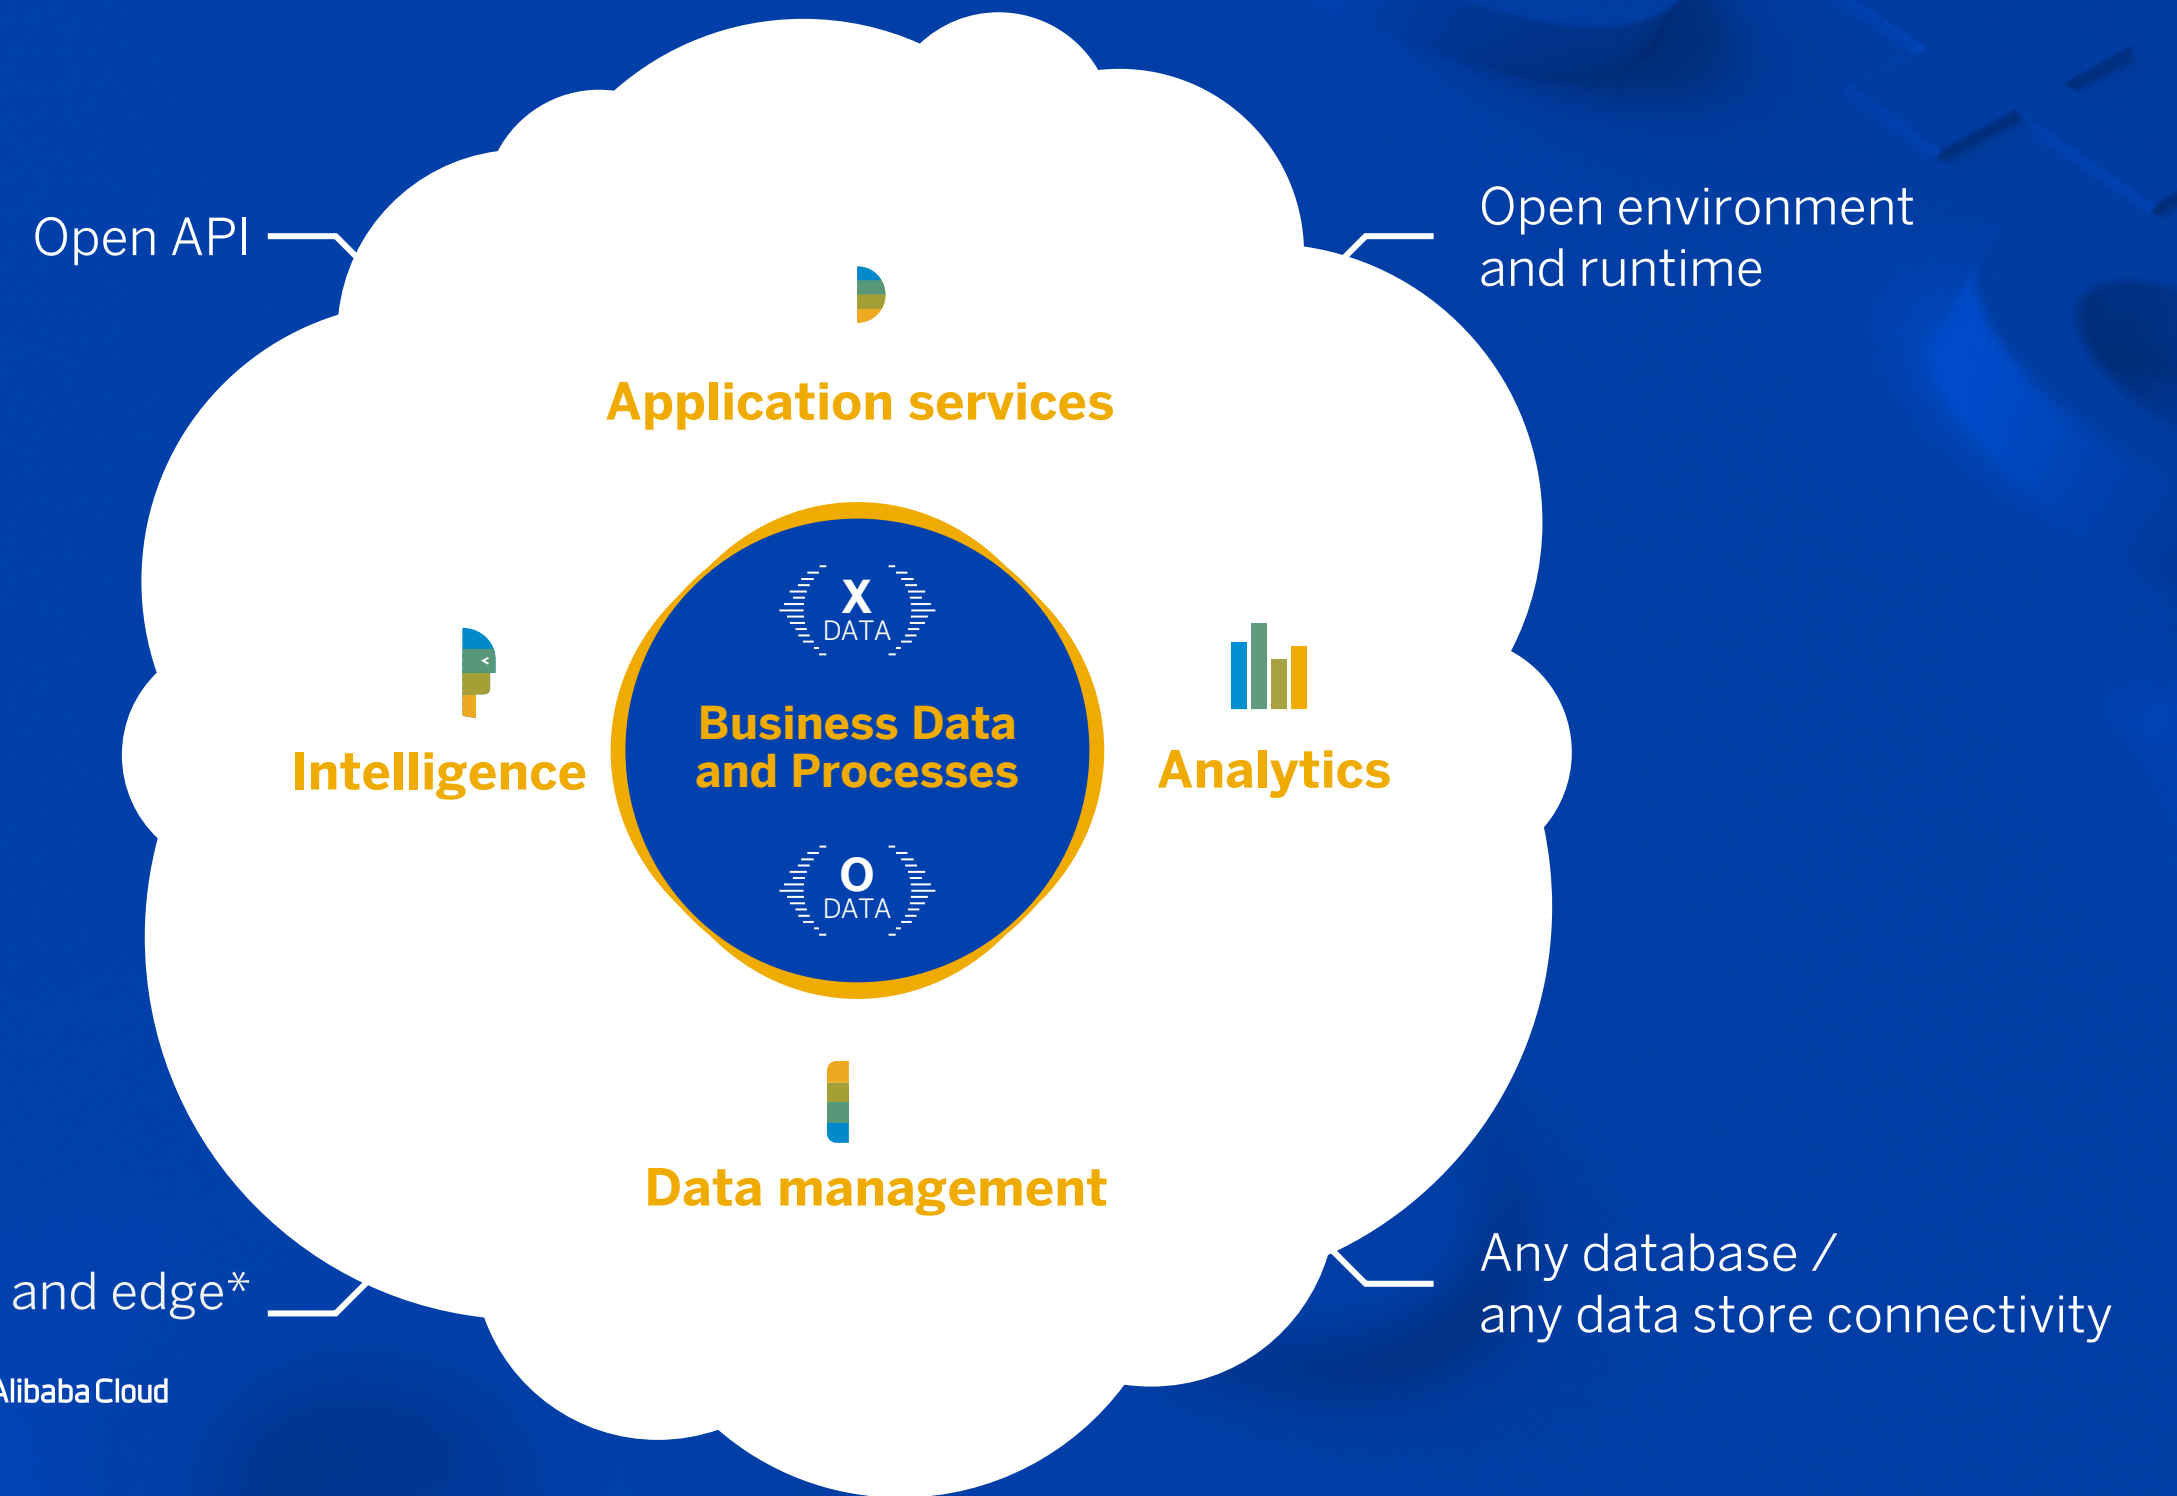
Open API

Open environment and runtime

Application services

X DATA

Business Data and Processes

O DATA

Intelligence

Analytics

Data management

and edge*

Any database / any data store connectivity

libaba Cloud